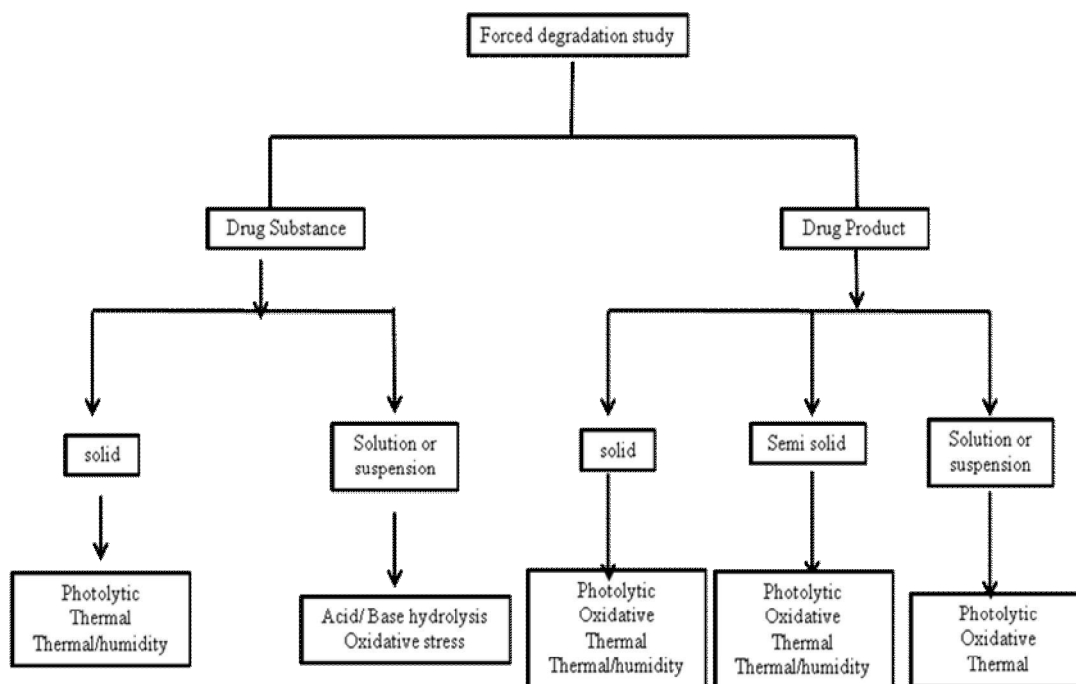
Forced degradation study

Drug Substance

Drug Product

solid

Solution or suspension

solid

Semi solid

Solution or suspension

Photolytic
Thermal
Thermal/humidity

Acid/ Base hydrolysis
Oxidative stress

Photolytic
Oxidative
Thermal
Thermal/humidity

Photolytic
Oxidative
Thermal
Thermal/humidity

Photolytic
Oxidative
Thermal